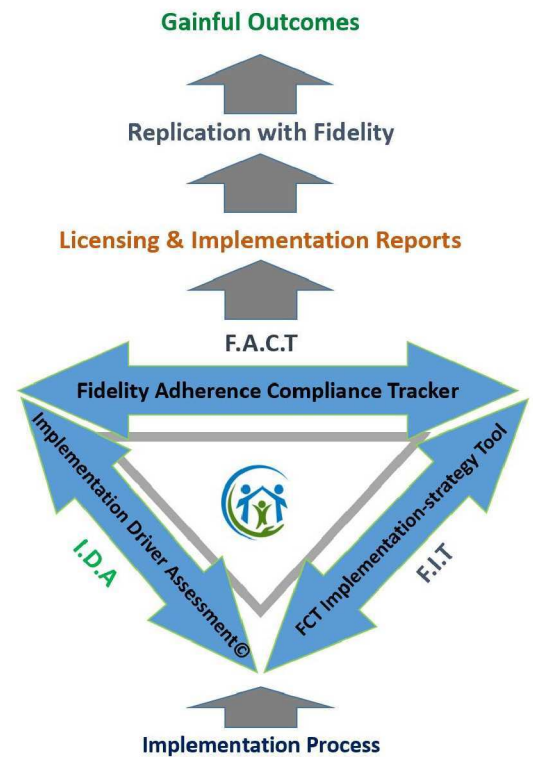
Gainful Outcomes

Replication with Fidelity

Licensing & Implementation Reports

F.A.C.T

Fidelity Adherence Compliance Tracker

Implementation Driver Assessment©

I.D.A

FCT Implementation-strategy Tool

F.I.T

Implementation Process